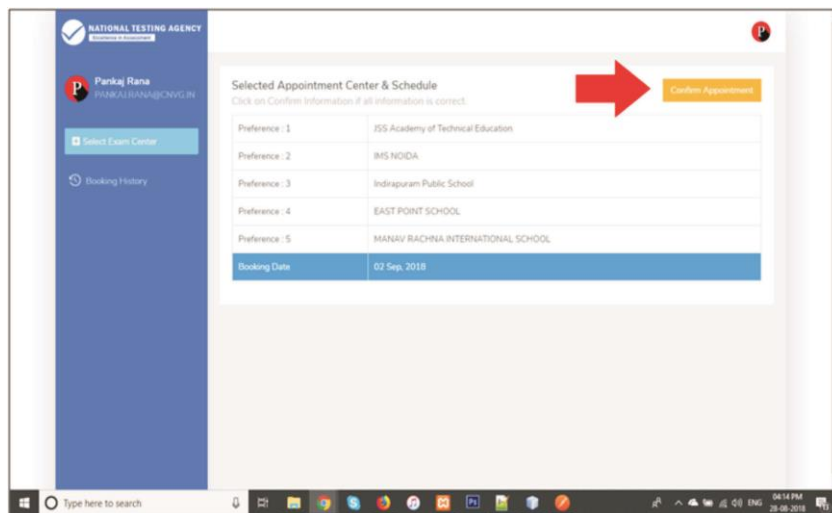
NATIONAL TESTING AGENCY
Excellence in Assessment

P

Pankaj Rana
PANKAJ.RANA@CNVG.IN

Select Exam Center

Booking History

Selected Appointment Center & Schedule
Click on Confirm Information if all information is correct

Confirm Appointment

| Preference : 1 | JSS Academy of Technical Education |
|---|---|
| Preference : 2 | IMS NOIDA |
| Preference : 3 | Indirapuram Public School |
| Preference : 4 | EAST POINT SCHOOL |
| Preference : 5 | MANAV RACHNA INTERNATIONAL SCHOOL |
| Booking Date | 02 Sep, 2018 |

Type here to search

ENG 04:14 PM 28-08-2018